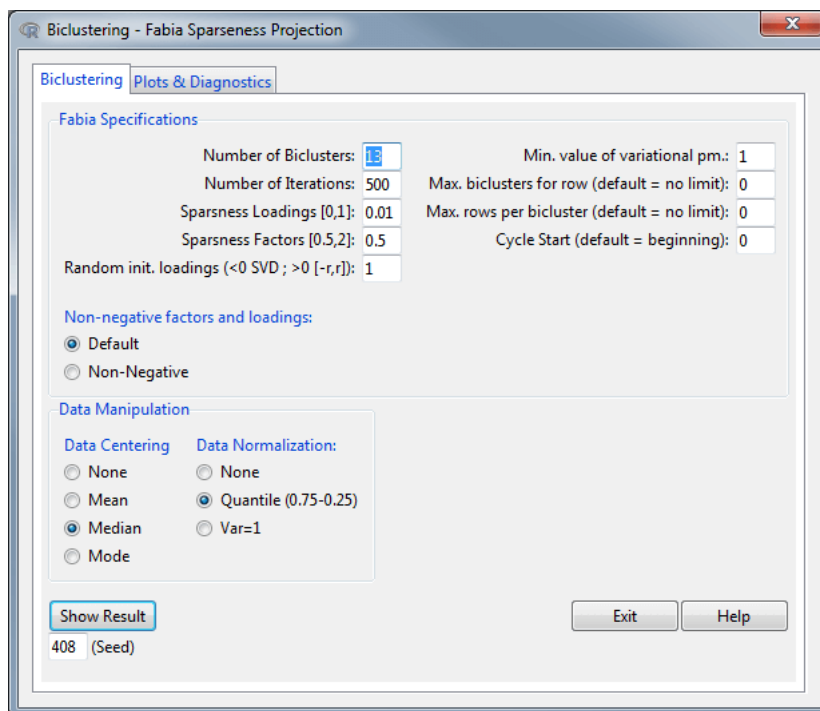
Biclustering - Fabia Sparseness Projection

Biclustering | Plots & Diagnostics

Fabia Specifications

Number of Biclusters: 13
Number of Iterations: 500
Sparsness Loadings [0,1]: 0.01
Sparsness Factors [0.5,2]: 0.5
Random init. loadings (<0 SVD ; >0 [-r,r]): 1

Min. value of variational pm.: 1
Max. biclusters for row (default = no limit): 0
Max. rows per bicluster (default = no limit): 0
Cycle Start (default = beginning): 0

Non-negative factors and loadings:
Default
Non-Negative

Data Manipulation

Data Centering
None
Mean
Median
Mode

Data Normalization:
None
Quantile (0.75-0.25)
Var=1

Show Result
408 (Seed)

Exit
Help